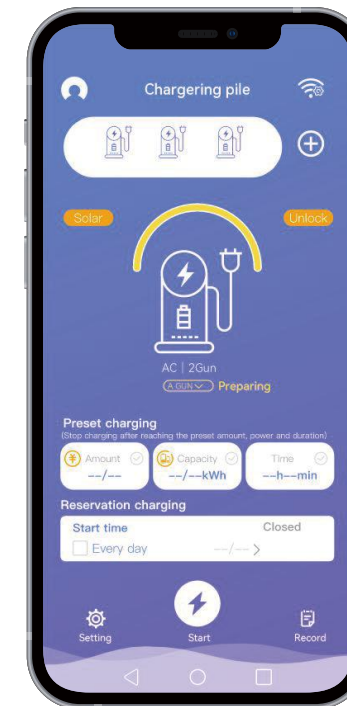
Chargering pile

Solar

Unlock

AC | 2Gun

A GUN Preparing

Preset charging
(Stop charging after reaching the preset amount, power and duration)

Amount --/--

Capacity --/--kWh

Time --h--min

Reservation charging

Start time

Closed

Every day --/-- >

Setting

Start

Record